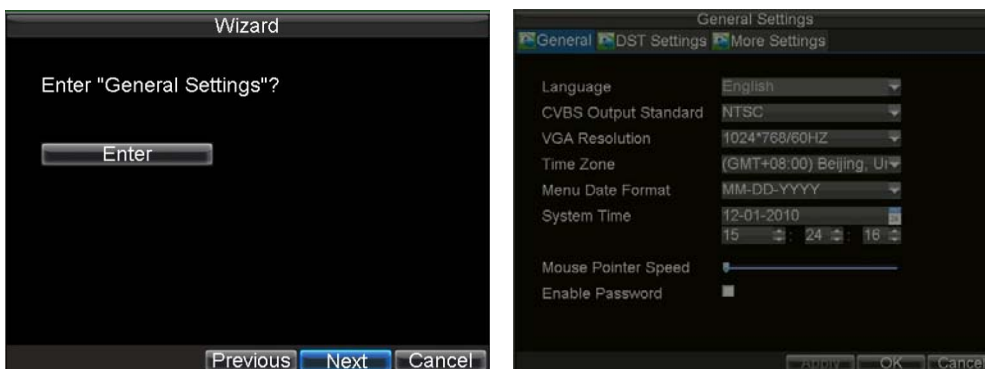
Wizard

Enter "General Settings"?

Enter

Previous Next Cancel

General Settings

General DST Settings More Settings

Language English

CVBS Output Standard NTSC

VGA Resolution 1024*768/60HZ

Time Zone (GMT+08:00) Beijing, Ui

Menu Date Format MM-DD-YYYY

System Time 12-01-2010
15 : 24 : 16

Mouse Pointer Speed

Enable Password

Apply OK Cance